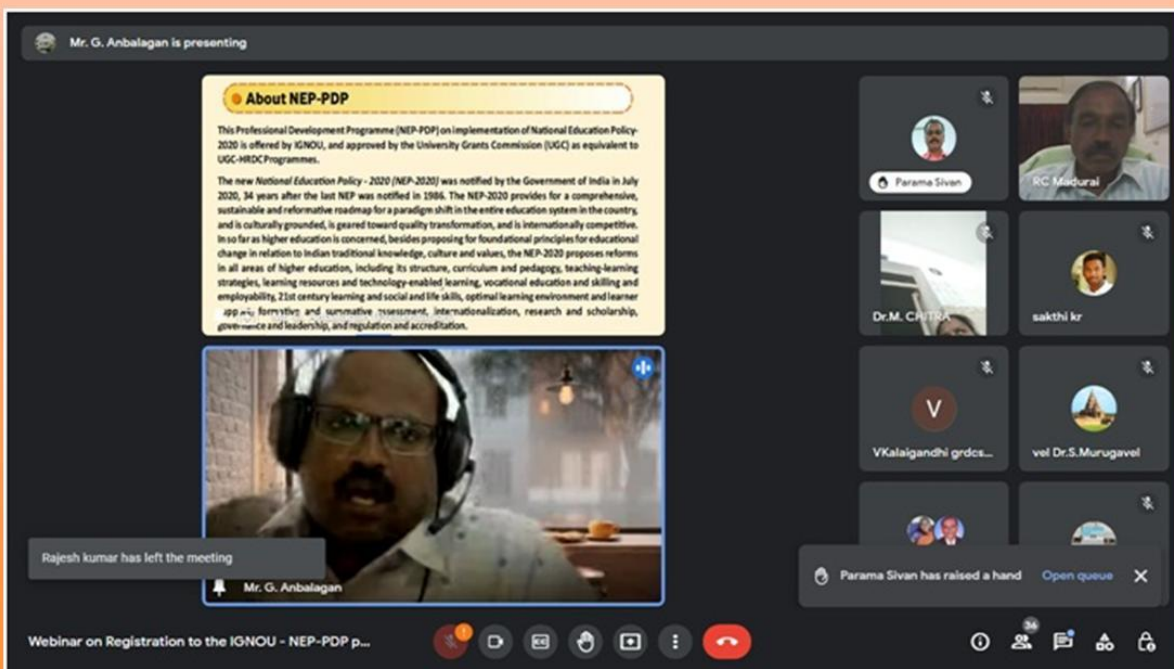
Mr. G. Anbalagan is presenting

About NEP-PDP

This Professional Development Programme (NEP-PDP) on implementation of National Education Policy-2020 is offered by IGNOU, and approved by the University Grants Commission (UGC) as equivalent to UGC-HRDC Programmes.

The new National Education Policy - 2020 (NEP-2020) was notified by the Government of India in July 2020, 34 years after the last NEP was notified in 1986. The NEP-2020 provides for a comprehensive, sustainable and reformative roadmap for a paradigm shift in the entire education system in the country, and is culturally grounded, is geared toward quality transformation, and is internationally competitive. In so far as higher education is concerned, besides proposing for foundational principles for educational change in relation to Indian traditional knowledge, culture and values, the NEP-2020 proposes reforms in all areas of higher education, including its structure, curriculum and pedagogy, teaching-learning strategies, learning resources and technology-enabled learning, vocational education and skilling and employability, 21st century learning and social and life skills, optimal learning environment and learner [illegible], formative and summative assessment, internationalization, research and scholarship, governance and leadership, and regulation and accreditation.

Parama Sivan

RC Madurai

Dr.M. CHITRA

sakthi kr

V

VKalaigandhi grdcs...

vel Dr.S.Murugavel

Rajesh kumar has left the meeting

Mr. G. Anbalagan

Parama Sivan has raised a hand

Open queue

Webinar on Registration to the IGNOU - NEP-PDP p...

1

36